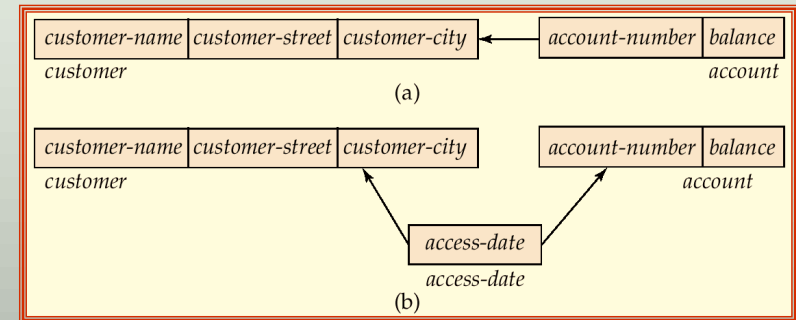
| customer-name | customer-street | customer-city |
|---|---|---|

customer

| account-number | balance |
|---|---|

account

(a)

| customer-name | customer-street | customer-city |
|---|---|---|

customer

| account-number | balance |
|---|---|

account

| access-date |
|---|

access-date

(b)